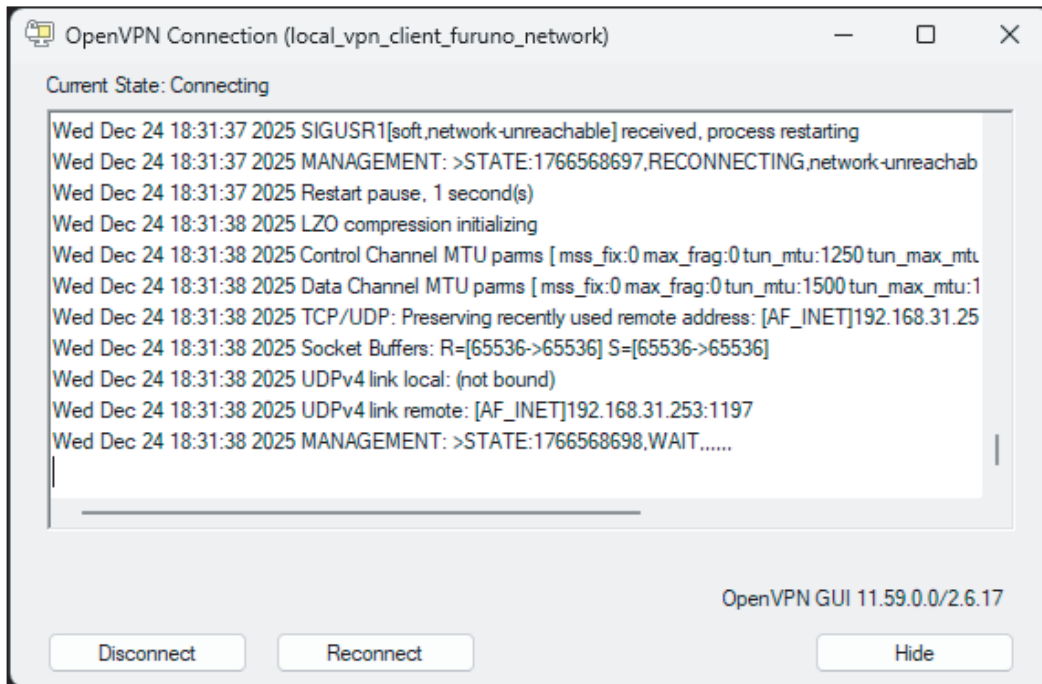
OpenVPN Connection (local_vpn_client_furuno_network)

Current State: Connecting

Wed Dec 24 18:31:37 2025 SIGUSR1[soft,network-unreachable] received, process restarting
Wed Dec 24 18:31:37 2025 MANAGEMENT: >STATE:1766568697,RECONNECTING,network-unreachab
Wed Dec 24 18:31:37 2025 Restart pause, 1 second(s)
Wed Dec 24 18:31:38 2025 LZO compression initializing
Wed Dec 24 18:31:38 2025 Control Channel MTU parms [ mss_fix:0 max_frag:0 tun_mtu:1250 tun_max_mtu
Wed Dec 24 18:31:38 2025 Data Channel MTU parms [ mss_fix:0 max_frag:0 tun_mtu:1500 tun_max_mtu:1
Wed Dec 24 18:31:38 2025 TCP/UDP: Preserving recently used remote address: [AF_INET]192.168.31.25
Wed Dec 24 18:31:38 2025 Socket Buffers: R=[65536->65536] S=[65536->65536]
Wed Dec 24 18:31:38 2025 UDPv4 link local: (not bound)
Wed Dec 24 18:31:38 2025 UDPv4 link remote: [AF_INET]192.168.31.253:1197
Wed Dec 24 18:31:38 2025 MANAGEMENT: >STATE:1766568698,WAIT,,,,,,

OpenVPN GUI 11.59.0.0/2.6.17

Disconnect
Reconnect
Hide